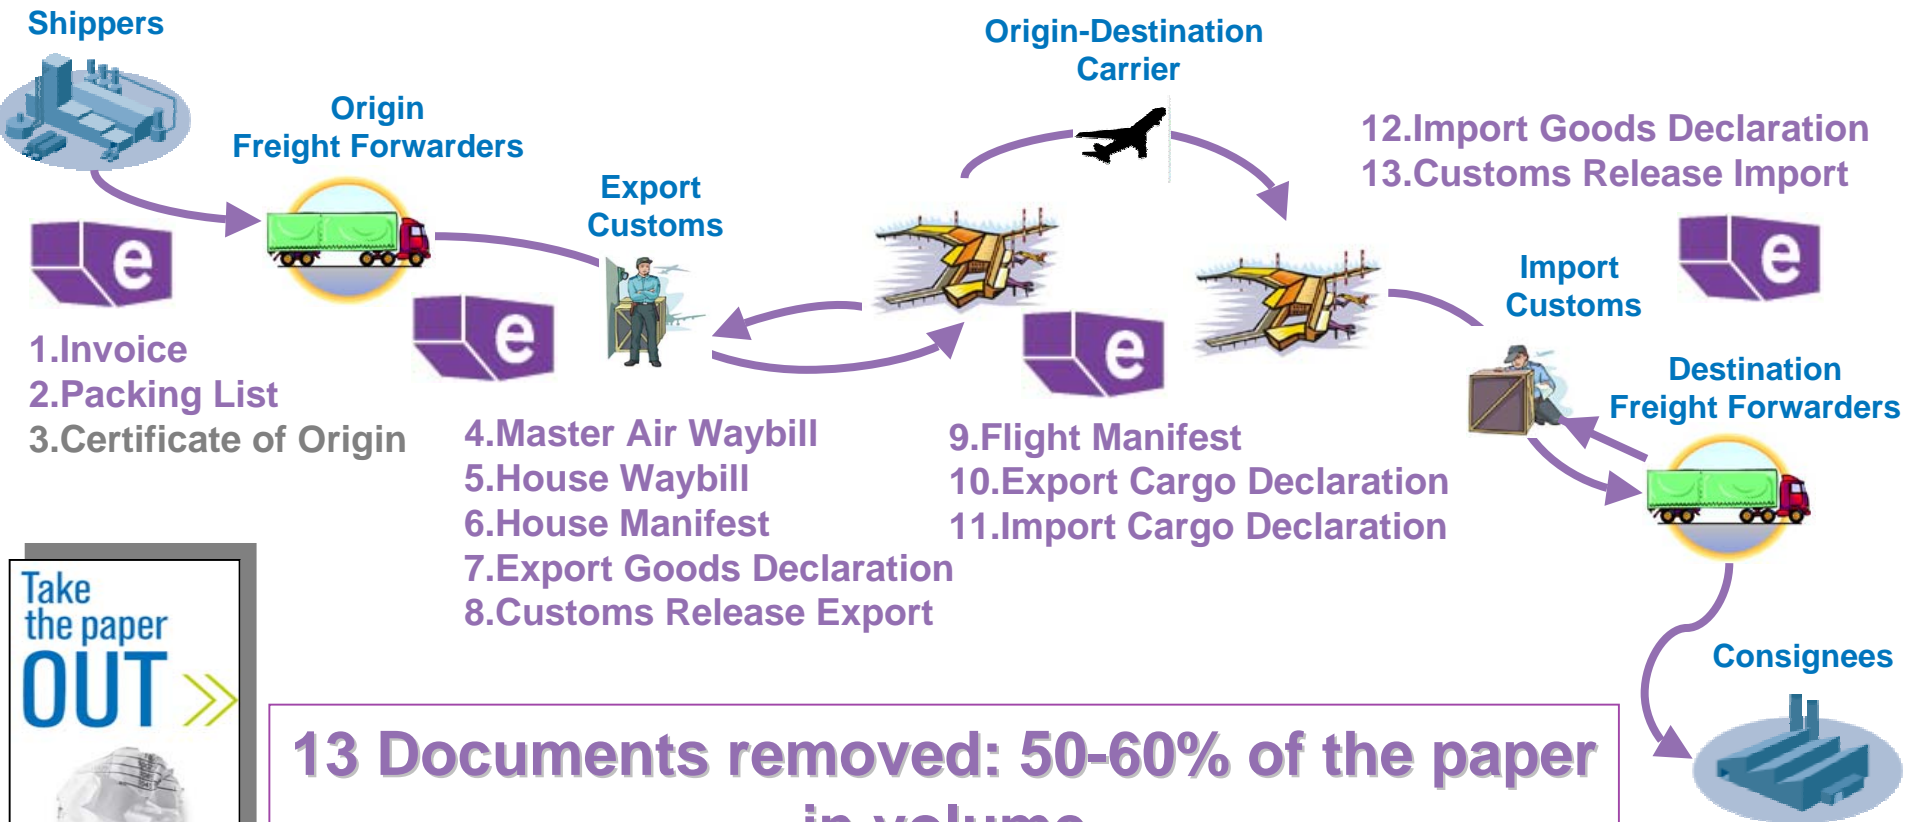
Shippers

Origin
Freight Forwarders

Export
Customs

Origin-Destination
Carrier

12.Import Goods Declaration
13.Customs Release Import

e

e

e

e

Import
Customs

1.Invoice
2.Packing List
3.Certificate of Origin

4.Master Air Waybill
5.House Waybill
6.House Manifest
7.Export Goods Declaration
8.Customs Release Export

9.Flight Manifest
10.Export Cargo Declaration
11.Import Cargo Declaration

Destination
Freight Forwarders

Take
the paper
OUT

Consignees

13 Documents removed: 50-60% of the paper
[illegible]